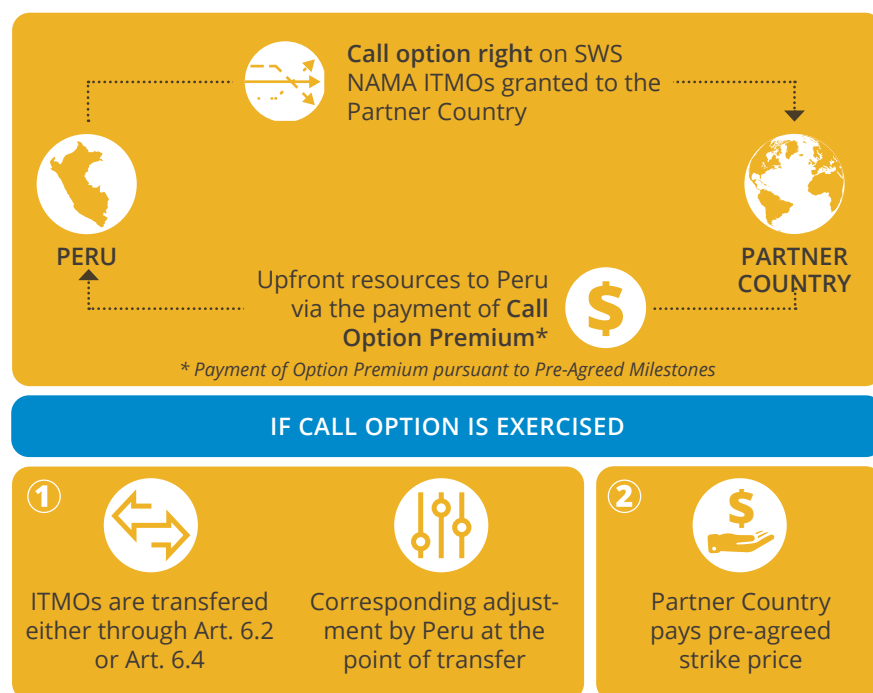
**Call option right** on SWS NAMA ITMOs granted to the Partner Country

PERU

PARTNER COUNTRY

Upfront resources to Peru via the payment of **Call Option Premium***

$

* Payment of Option Premium pursuant to Pre-Agreed Milestones

IF CALL OPTION IS EXERCISED

①

ITMOs are transfered either through Art. 6.2 or Art. 6.4

Corresponding adjustment by Peru at the point of transfer

②

$

Partner Country pays pre-agreed strike price